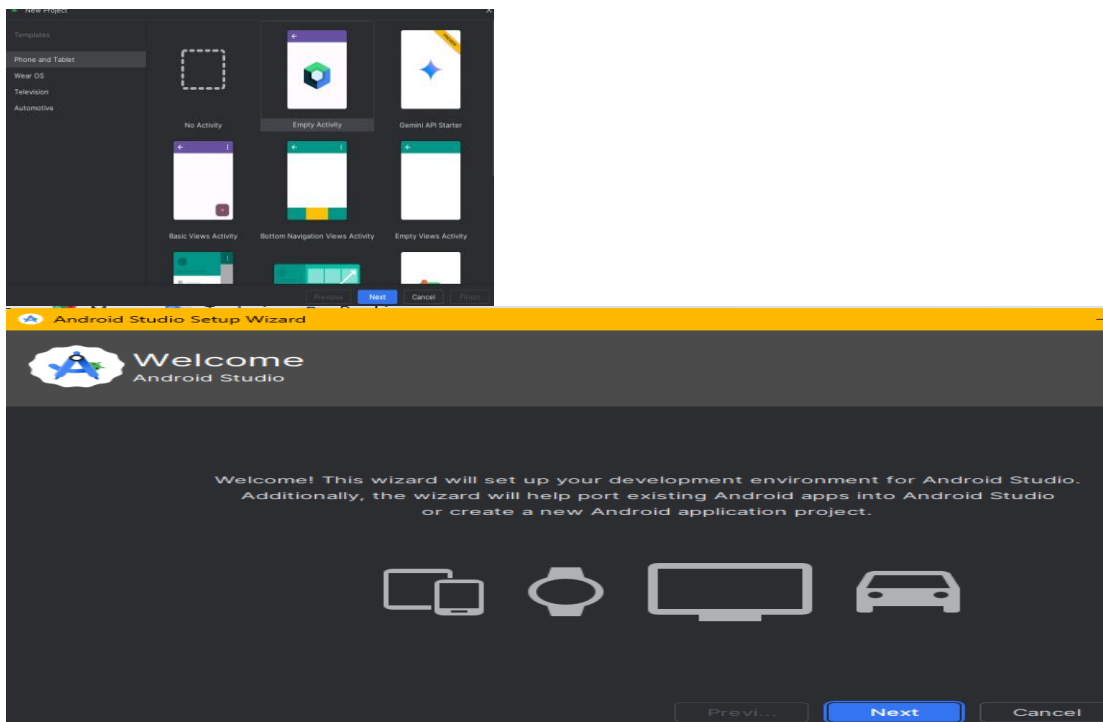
New Project

Templates

Phone and Tablet
Wear OS
Television
Automotive

No Activity
Empty Activity
Gemini API Starter
Basic Views Activity
Bottom Navigation Views Activity
Empty Views Activity

Previous
Next
Cancel
Finish

Android Studio Setup Wizard

Welcome
Android Studio

Welcome! This wizard will set up your development environment for Android Studio. Additionally, the wizard will help port existing Android apps into Android Studio or create a new Android application project.

Previ...
Next
Cancel